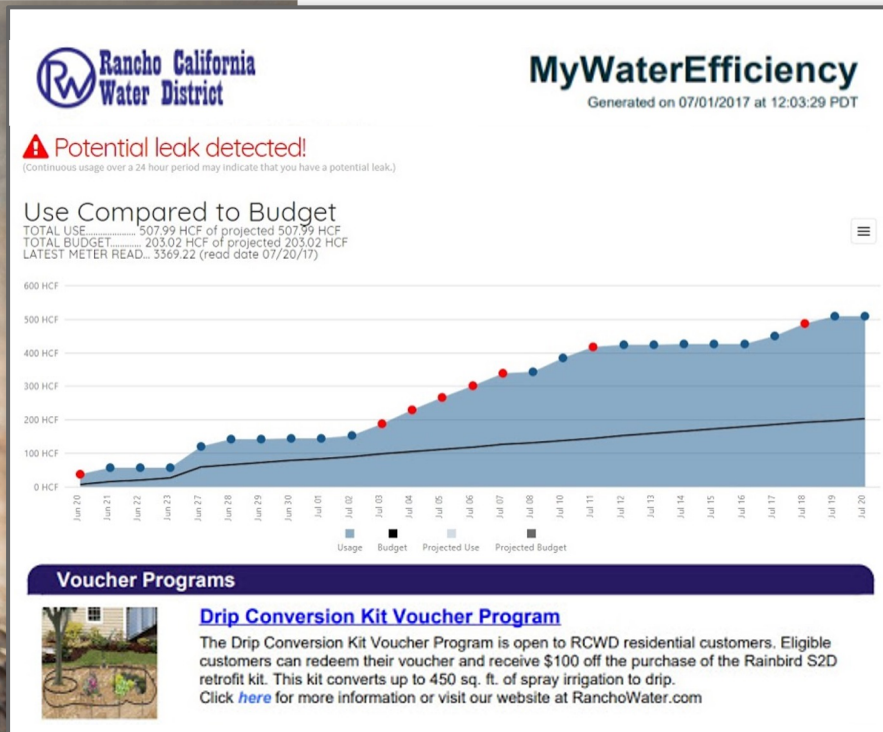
RW Rancho California Water District

MyWaterEfficiency
Generated on 07/01/2017 at 12:03:29 PDT

Potential leak detected!
(Continuous usage over a 24 hour period may indicate that you have a potential leak.)

Use Compared to Budget
TOTAL USE.................... 507.99 HCF of projected 507.99 HCF
TOTAL BUDGET............ 203.02 HCF of projected 203.02 HCF
LATEST METER READ... 3369.22 (read date 07/20/17)

600 HCF
500 HCF
400 HCF
300 HCF
200 HCF
100 HCF
0 HCF

Jun 20 Jun 21 Jun 22 Jun 23 Jun 27 Jun 28 Jun 29 Jun 30 Jul 01 Jul 02 Jul 03 Jul 04 Jul 05 Jul 06 Jul 07 Jul 08 Jul 10 Jul 11 Jul 12 Jul 13 Jul 14 Jul 15 Jul 16 Jul 17 Jul 18 Jul 19 Jul 20

Usage Budget Projected Use Projected Budget

Voucher Programs

Drip Conversion Kit Voucher Program
The Drip Conversion Kit Voucher Program is open to RCWD residential customers. Eligible customers can redeem their voucher and receive $100 off the purchase of the Rainbird S2D retrofit kit. This kit converts up to 450 sq. ft. of spray irrigation to drip.
Click here for more information or visit our website at RanchoWater.com